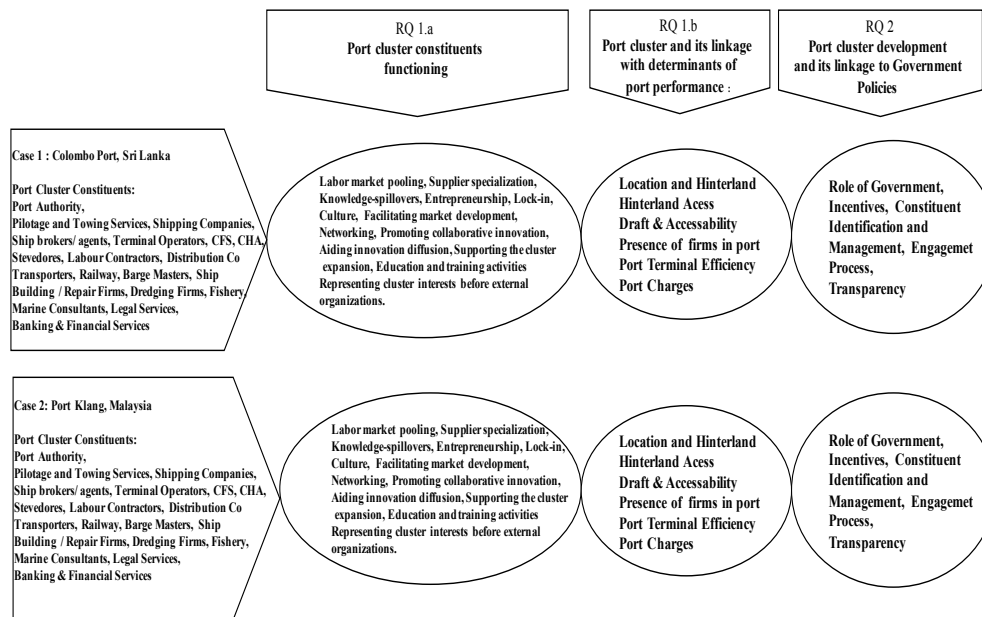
RQ 1.a
Port cluster constituents functioning

RQ 1.b
Port cluster and its linkage with determinants of port performance :

RQ 2
Port cluster development and its linkage to Government Policies

Case 1 : Colombo Port, Sri Lanka

Port Cluster Constituents:
Port Authority,
Pilotage and Towing Services, Shipping Companies, Ship brokers/ agents, Terminal Operators, CFS, CHA, Stevedores, Labour Contractors, Distribution Co Transporters, Railway, Barge Masters, Ship Building / Repair Firms, Dredging Firms, Fishery, Marine Consultants, Legal Services, Banking & Financial Services

Labor market pooling, Supplier specialization, Knowledge-spillovers, Entrepreneurship, Lock-in, Culture, Facilitating market development, Networking, Promoting collaborative innovation, Aiding innovation diffusion, Supporting the cluster expansion, Education and training activities Representing cluster interests before external organizations.

Location and Hinterland
Hinterland Acess
Draft & Accessability
Presence of firms in port
Port Terminal Efficiency
Port Charges

Role of Government, Incentives, Constituent Identification and Management, Engagemet Process, Transparency

Case 2: Port Klang, Malaysia

Port Cluster Constituents:
Port Authority,
Pilotage and Towing Services, Shipping Companies, Ship brokers/ agents, Terminal Operators, CFS, CHA, Stevedores, Labour Contractors, Distribution Co Transporters, Railway, Barge Masters, Ship Building / Repair Firms, Dredging Firms, Fishery, Marine Consultants, Legal Services, Banking & Financial Services

Labor market pooling, Supplier specialization, Knowledge-spillovers, Entrepreneurship, Lock-in, Culture, Facilitating market development, Networking, Promoting collaborative innovation, Aiding innovation diffusion, Supporting the cluster expansion, Education and training activities Representing cluster interests before external organizations.

Location and Hinterland
Hinterland Acess
Draft & Accessability
Presence of firms in port
Port Terminal Efficiency
Port Charges

Role of Government, Incentives, Constituent Identification and Management, Engagemet Process, Transparency